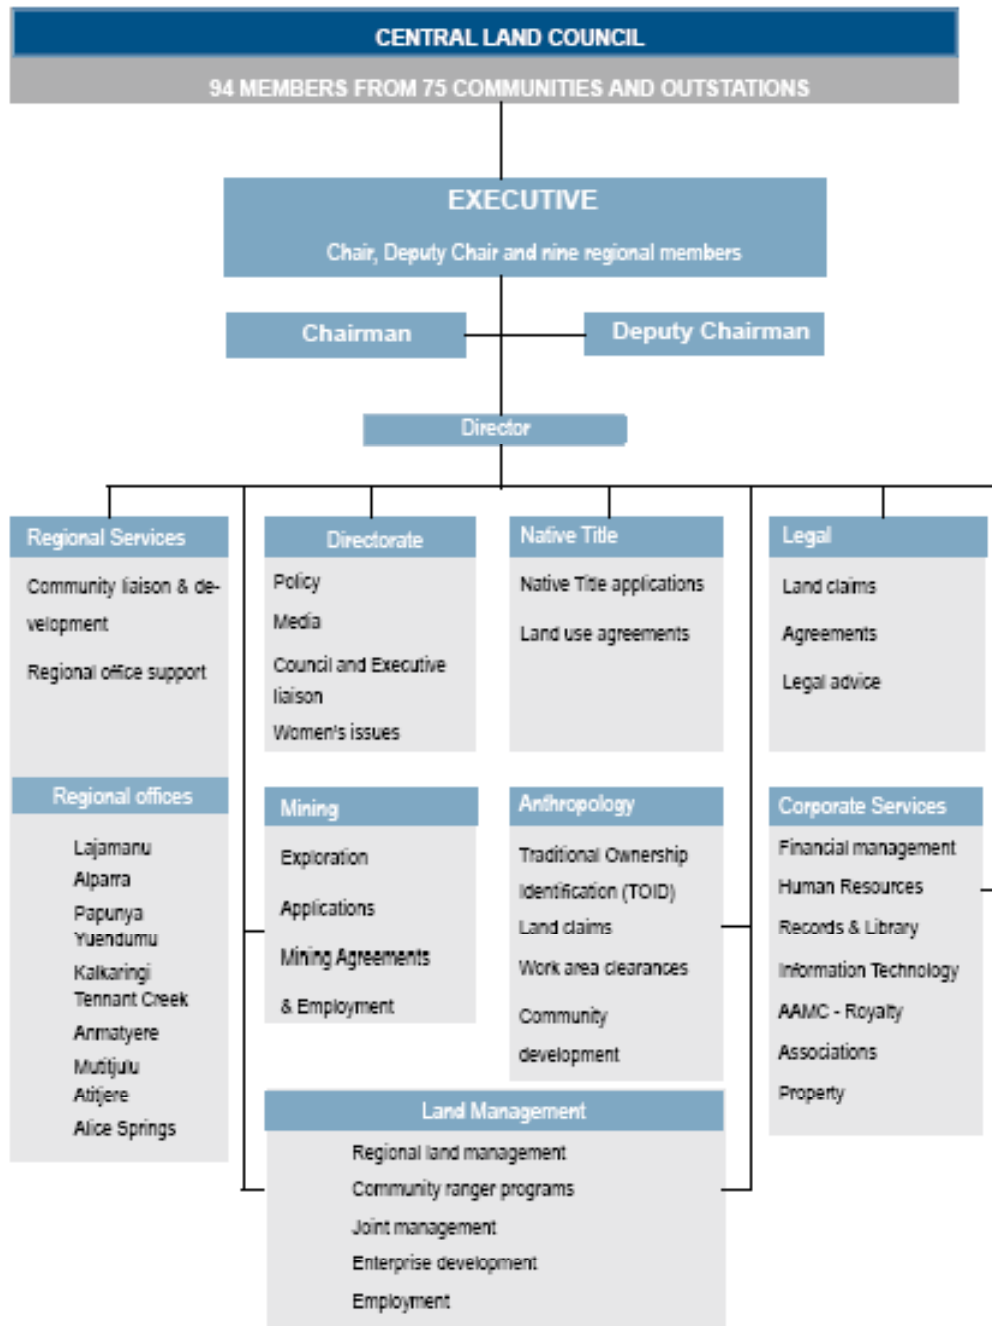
CENTRAL LAND COUNCIL

94 MEMBERS FROM 75 COMMUNITIES AND OUTSTATIONS

EXECUTIVE

Chair, Deputy Chair and nine regional members

Chairman

Deputy Chairman

Director

Regional Services

Community liaison & development

Regional office support

Directorate

Policy

Media

Council and Executive liaison

Women's issues

Native Title

Native Title applications

Land use agreements

Legal

Land claims

Agreements

Legal advice

Regional offices

Lajamanu
Alparra
Papunya
Yuendumu
Kalkaringi
Tennant Creek
Anmatyere
Mutitjulu
Atitjere
Alice Springs

Mining

Exploration

Applications

Mining Agreements

& Employment

Anthropology

Traditional Ownership Identification (TOID)

Land claims

Work area clearances

Community development

Corporate Services

Financial management

Human Resources

Records & Library

Information Technology

AAMC - Royalty

Associations

Property

Land Management

Regional land management

Community ranger programs

Joint management

Enterprise development

Employment